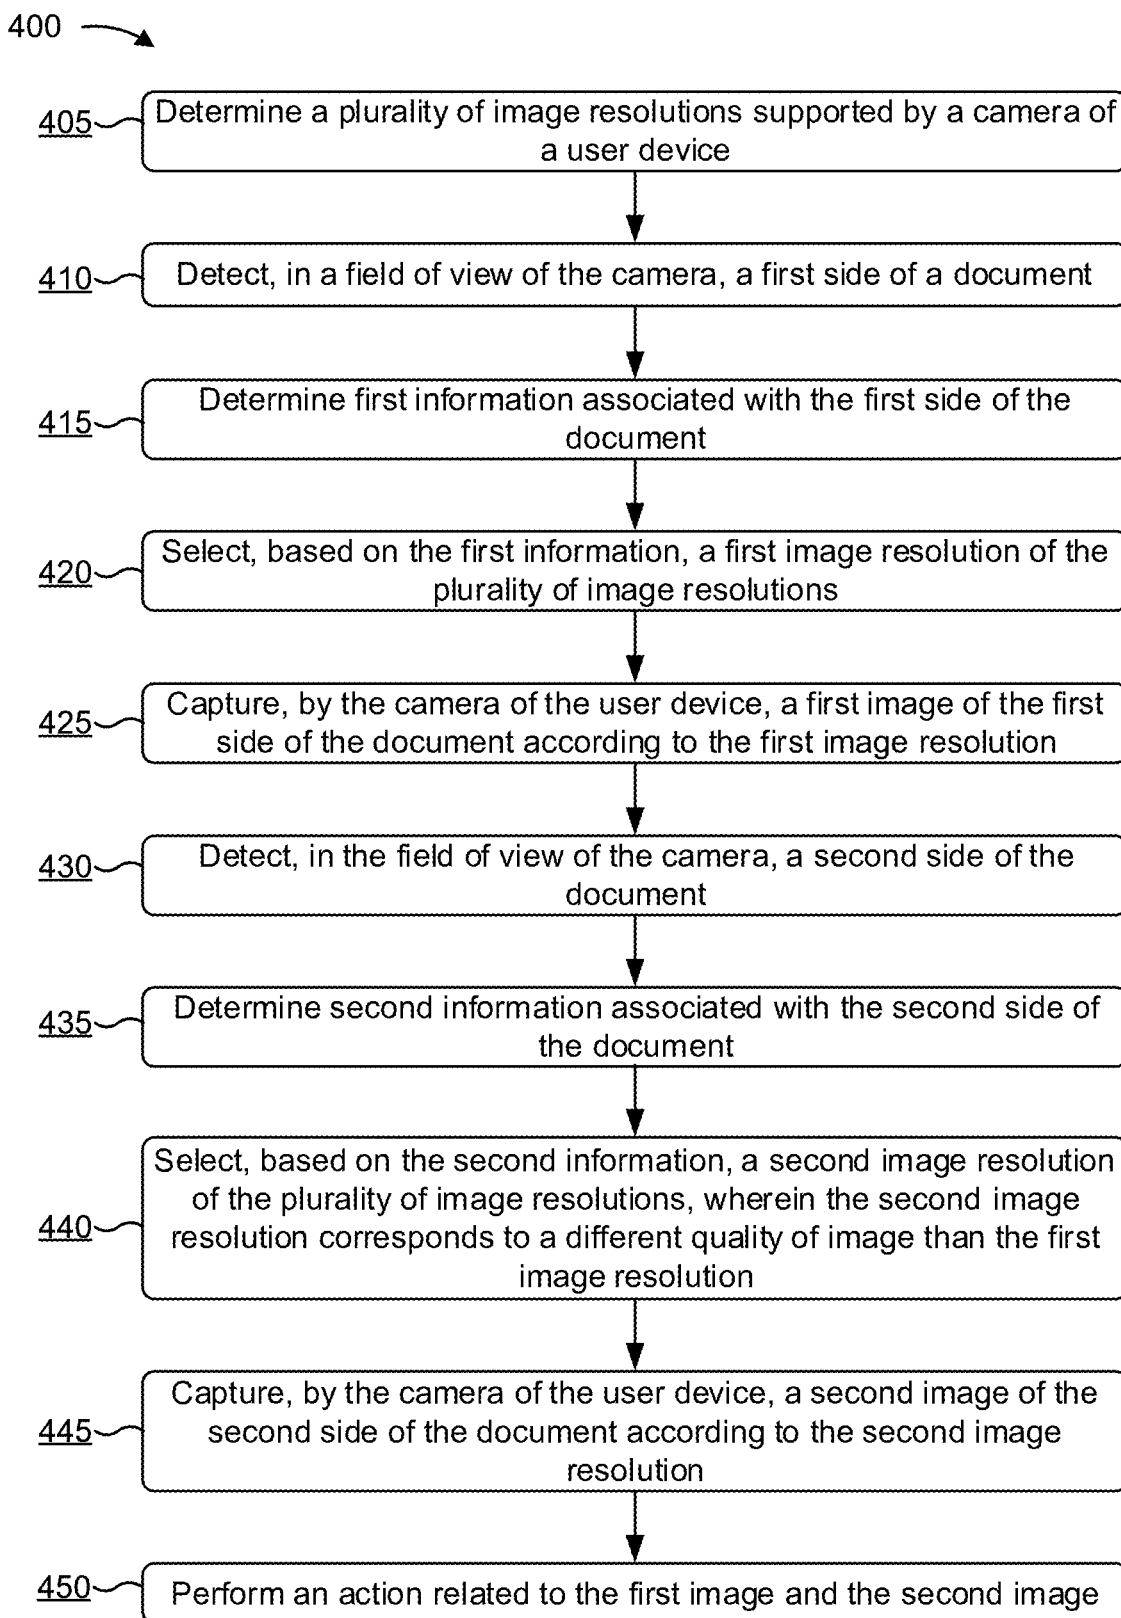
400

405 Determine a plurality of image resolutions supported by a camera of a user device

410 Detect, in a field of view of the camera, a first side of a document

415 Determine first information associated with the first side of the document

420 Select, based on the first information, a first image resolution of the plurality of image resolutions

425 Capture, by the camera of the user device, a first image of the first side of the document according to the first image resolution

430 Detect, in the field of view of the camera, a second side of the document

435 Determine second information associated with the second side of the document

440 Select, based on the second information, a second image resolution of the plurality of image resolutions, wherein the second image resolution corresponds to a different quality of image than the first image resolution

445 Capture, by the camera of the user device, a second image of the second side of the document according to the second image resolution

450 Perform an action related to the first image and the second image